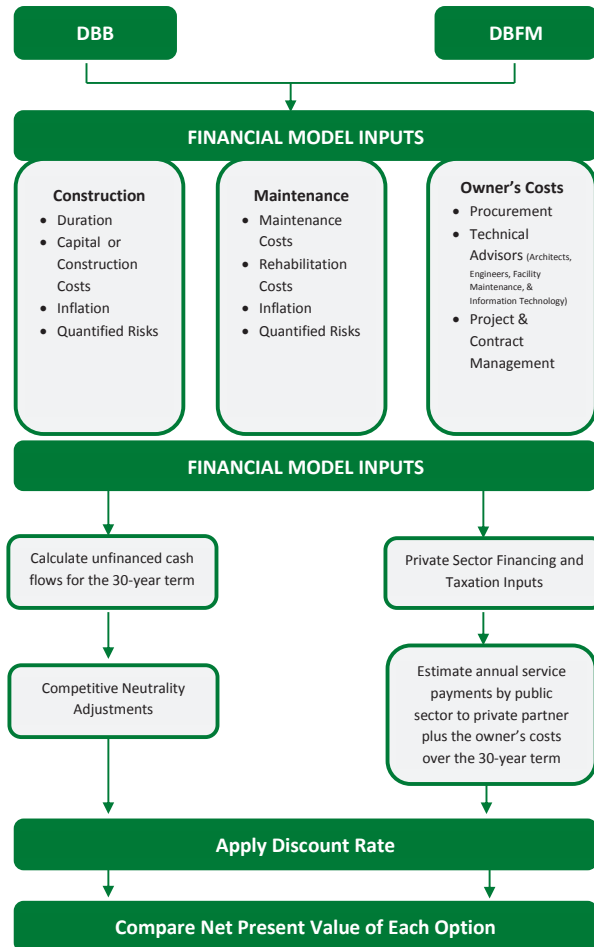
DBB

DBFM

FINANCIAL MODEL INPUTS

Construction
- Duration
- Capital or Construction Costs
- Inflation
- Quantified Risks

Maintenance
- Maintenance Costs
- Rehabilitation Costs
- Inflation
- Quantified Risks

Owner's Costs
- Procurement
- Technical Advisors (Architects, Engineers, Facility Maintenance, & Information Technology)
- Project & Contract Management

FINANCIAL MODEL INPUTS

Calculate unfinanced cash flows for the 30-year term

Competitive Neutrality Adjustments

Private Sector Financing and Taxation Inputs

Estimate annual service payments by public sector to private partner plus the owner's costs over the 30-year term

Apply Discount Rate

Compare Net Present Value of Each Option